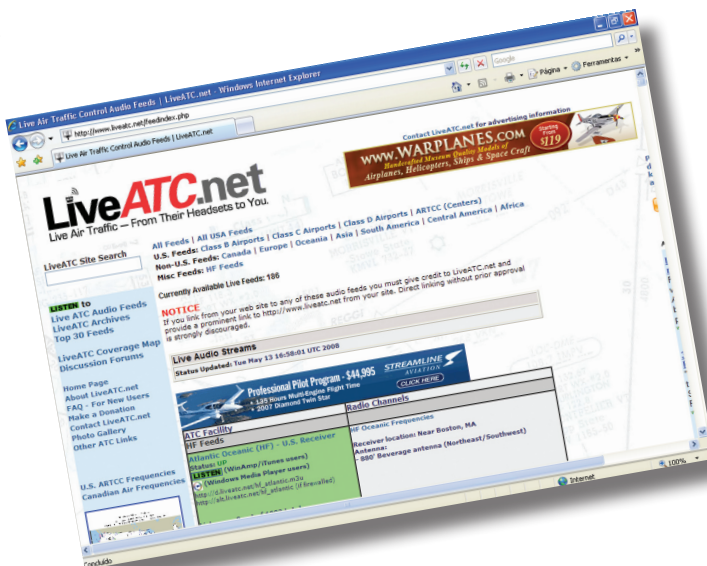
Live Air Traffic Control Audio Feeds | LiveATC.net - Windows Internet Explorer

http://www.liveatc.net/feedindex.php

Google

Live Air Traffic Control Audio Feeds | LiveATC.net

Página Ferramentas

Contact LiveATC.net for advertising information

WWW.WARPLANES.COM
Handcrafted Museum Quality Models of Airplanes, Helicopters, Ships & Space Craft
Starting From $119

LiveATC.net
Live Air Traffic — From Their Headsets to You.

All Feeds | All USA Feeds
U.S. Feeds: Class B Airports | Class C Airports | Class D Airports | ARTCC (Centers)
Non-U.S. Feeds: Canada | Europe | Oceania | Asia | South America | Central America | Africa
Misc Feeds: HF Feeds

Currently Available Live Feeds: 186

LiveATC Site Search

NOTICE
If you link from your web site to any of these audio feeds you must give credit to LiveATC.net and provide a prominent link to http://www.liveatc.net from your site. Direct linking without prior approval is strongly discouraged.

LISTEN to
Live ATC Audio Feeds
LiveATC Archives
Top 30 Feeds

LiveATC Coverage Map
Discussion Forums

Home Page
About LiveATC.net
FAQ - For New Users
Make a Donation
Contact LiveATC.net
Photo Gallery
Other ATC Links

U.S. ARTCC Frequencies
Canadian Air Frequencies

Live Audio Streams
Status Updated: Tue May 13 16:58:01 UTC 2008

Professional Pilot Program - $44,995
• 135 Hours Multi-Engine Flight Time
• 2007 Diamond Twin Star
STREAMLINE AVIATION
CLICK HERE

| ATC Facility | Radio Channels |
|---|---|
| HF Feeds | |
| Atlantic Oceanic (HF) - U.S. Receiver<br>Status: UP<br>LISTEN (WinAmp/iTunes users)<br>(Windows Media Player users)<br>http://c.liveatc.net/hf_atlantic.m3u<br>http://afc.liveatc.net/hf_atlantic (if firewalled) | HF Oceanic Frequencies<br><br>Receiver location: Near Boston, MA<br>Antenna:<br>- 580' Beverage antenna (Northeast/Southwest) |

Concluído
Internet
100%